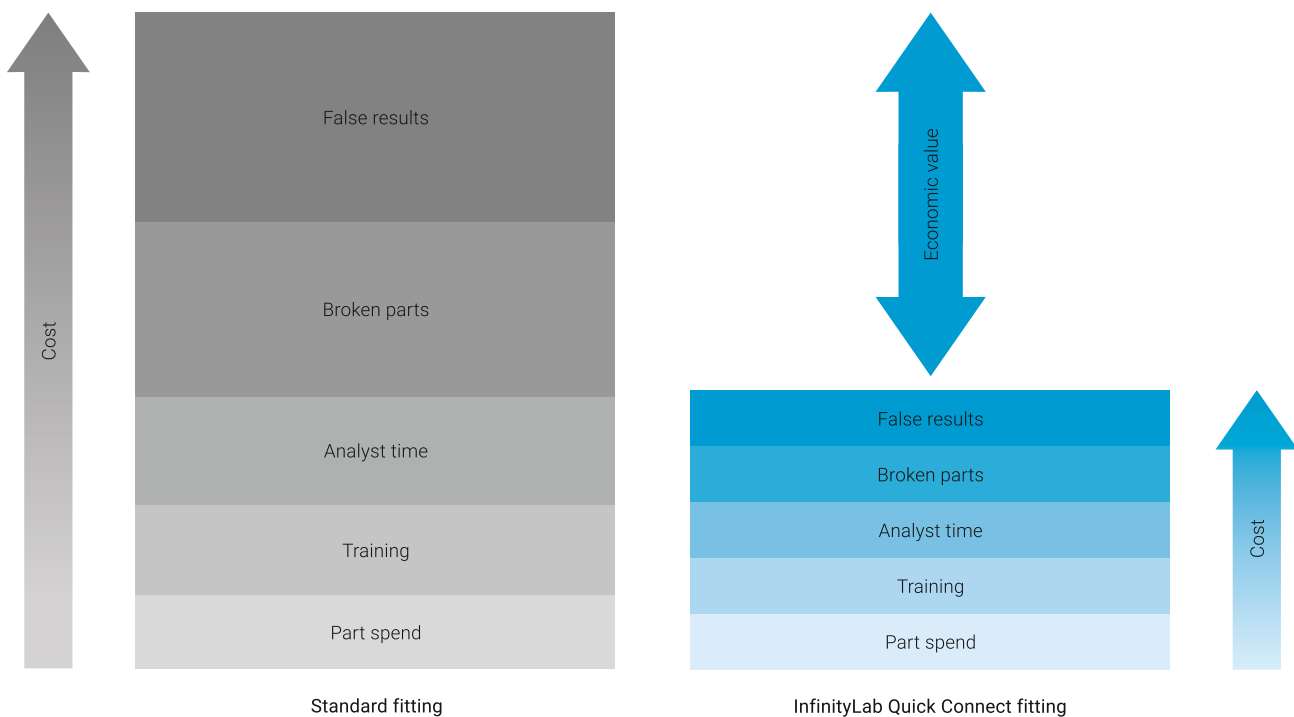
Cost

False results

Broken parts

Analyst time

Training

Part spend

Standard fitting

Economic value

False results

Broken parts

Analyst time

Training

Part spend

Cost

InfinityLab Quick Connect fitting